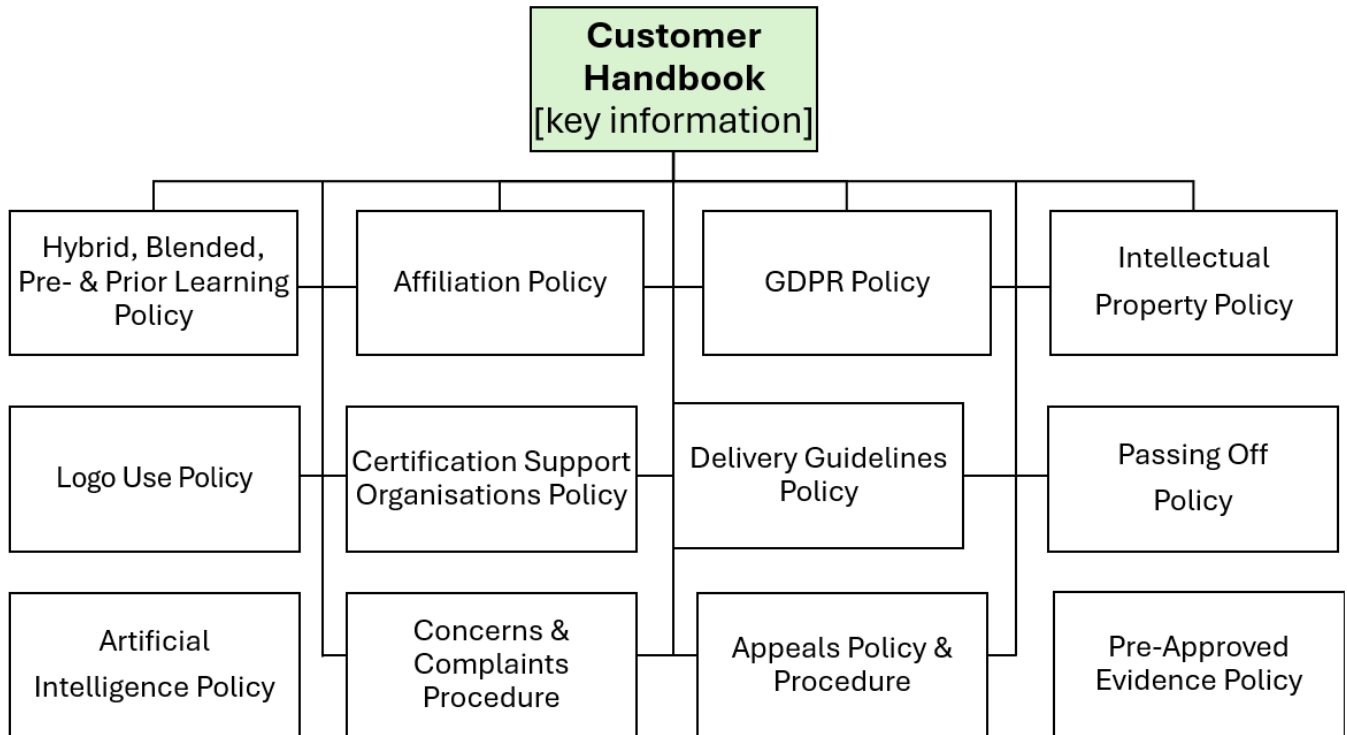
Customer Handbook
[key information]

Hybrid, Blended, Pre- & Prior Learning Policy

Affiliation Policy

GDPR Policy

Intellectual Property Policy

Logo Use Policy

Certification Support Organisations Policy

Delivery Guidelines Policy

Passing Off Policy

Artificial Intelligence Policy

Concerns & Complaints Procedure

Appeals Policy & Procedure

Pre-Approved Evidence Policy